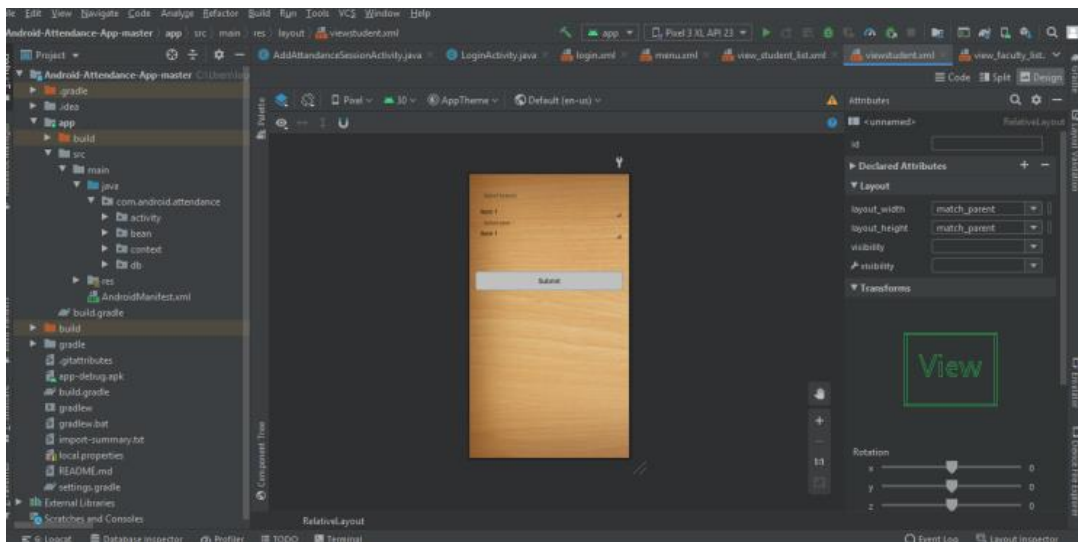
le Edit View Navigate Code Analyze Refactor Build Run Tools VCS Window Help

Android-Attendance-App-master 〉 app 〉 src 〉 main 〉 res 〉 layout 〉 viewstudent.xml

app ▾ | Pixel 3 XL API 23 ▾

Project ▾

AddAttendanceSessionActivity.java × | LoginActivity.java × | login.xml × | menu.xml × | view_student_list.xml × | viewstudent.xml × | view_faculty_list. ▾

Code | Split | Design

Android-Attendance-App-master C:\Users\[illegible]
.gradle
.idea
app
build
src
main
java
com.android.attendance
activity
bean
context
db
res
AndroidManifest.xml
build.gradle
build
gradle
.gitattributes
app-debug.apk
build.gradle
gradlew
gradlew.bat
import-summary.txt
local.properties
README.md
settings.gradle
External Libraries
Scratches and Consoles

Palette

Component Tree

Pixel ▾ | 30 ▾ | AppTheme ▾ | Default (en-us) ▾

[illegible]
Item 1
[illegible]
Item 1

Submit

RelativeLayout

1:1

Attributes
<unnamed> RelativeLayout
id
▶ Declared Attributes
▼ Layout
layout_width match_parent
layout_height match_parent
visibility
visibility
▼ Transforms

View

Rotation
x 0
y 0
z 0

Logcat | Database Inspector | Profiler | TODO | Terminal

Event Log | Layout Inspector

Gradle | Layout Validation | Emulator | Device File Explorer